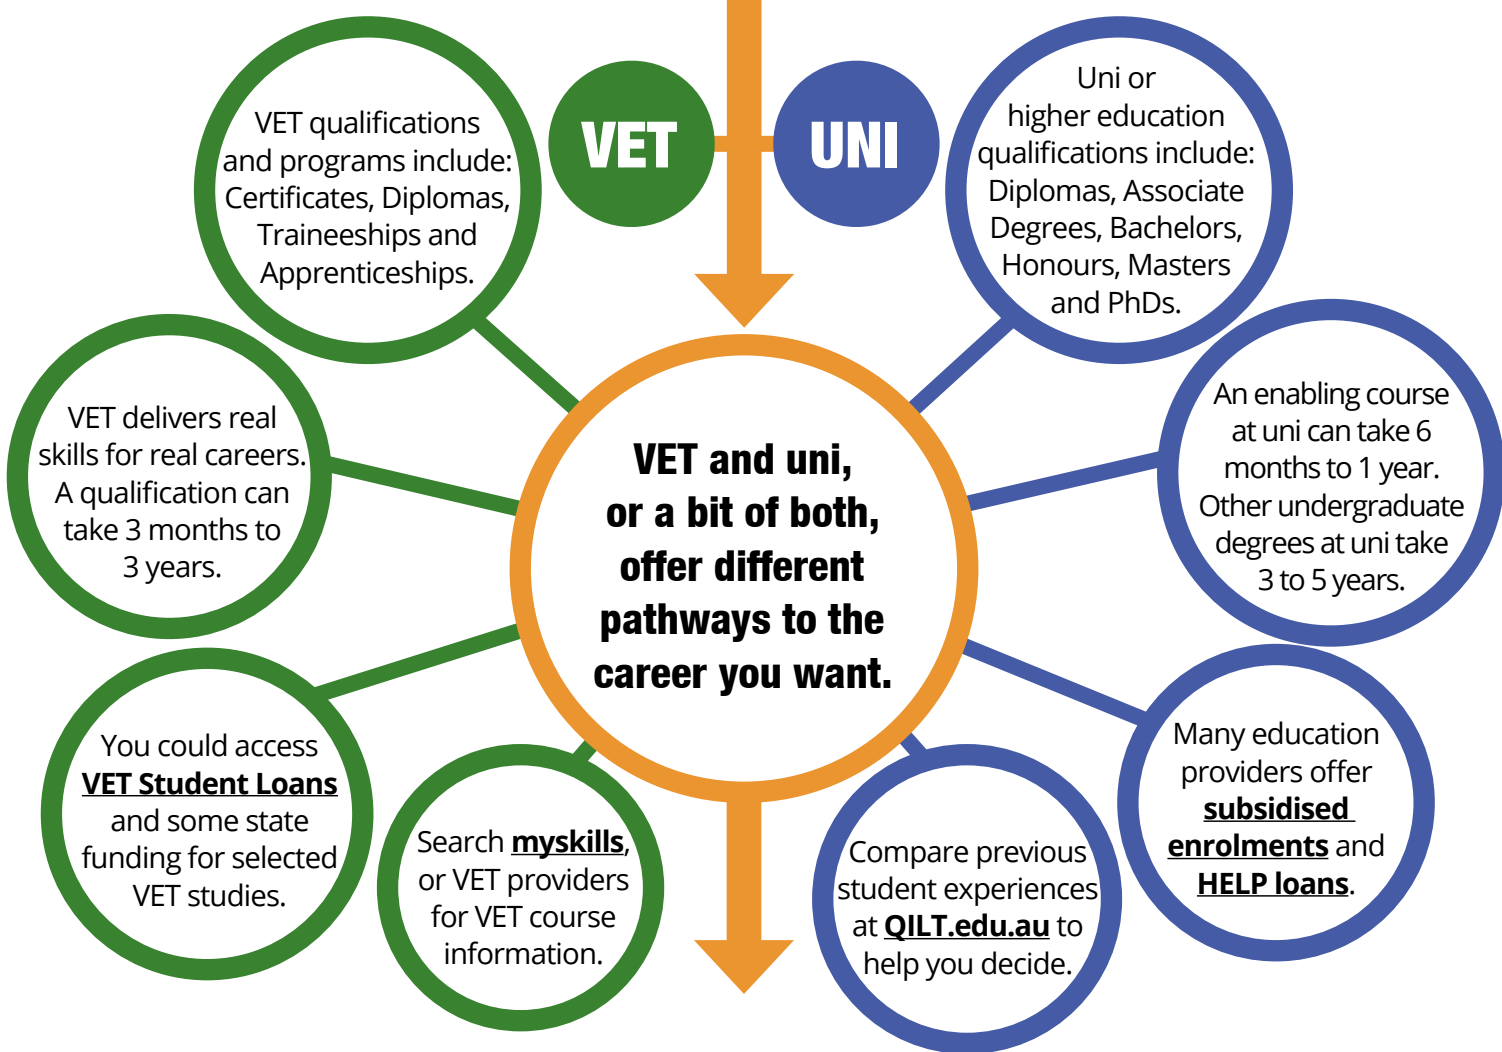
VET

UNI

VET qualifications and programs include: Certificates, Diplomas, Traineeships and Apprenticeships.

Uni or higher education qualifications include: Diplomas, Associate Degrees, Bachelors, Honours, Masters and PhDs.

VET delivers real skills for real careers. A qualification can take 3 months to 3 years.

VET and uni, or a bit of both, offer different pathways to the career you want.

An enabling course at uni can take 6 months to 1 year. Other undergraduate degrees at uni take 3 to 5 years.

You could access VET Student Loans and some state funding for selected VET studies.

Search myskills, or VET providers for VET course information.

Compare previous student experiences at QILT.edu.au to help you decide.

Many education providers offer subsidised enrolments and HELP loans.